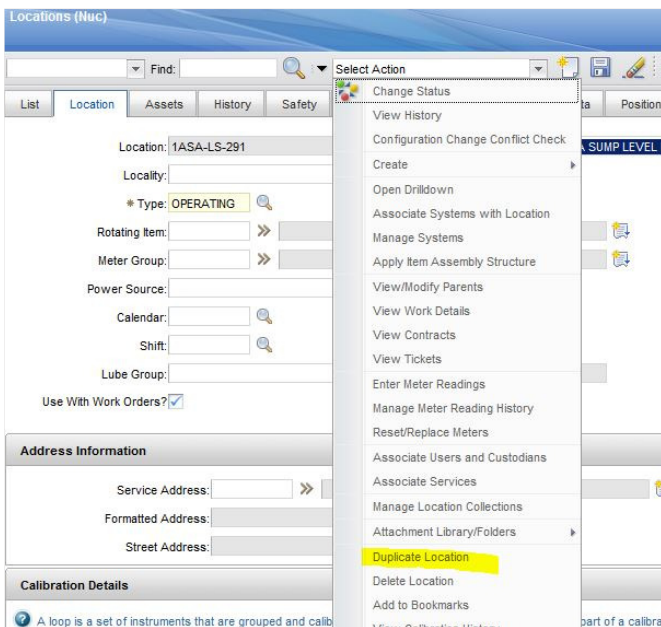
Locations (Nuc)

Find:

Select Action

List | Location | Assets | History | Safety | ta | Position

Location: 1ASA-LS-291

A SUMP LEVEL

Locality:

* Type: OPERATING

Rotating Item:

Meter Group:

Power Source:

Calendar:

Shift:

Lube Group:

Use With Work Orders?

Address Information

Service Address:

Formatted Address:

Street Address:

Calibration Details

A loop is a set of instruments that are grouped and calib

part of a calibra

Change Status
View History
Configuration Change Conflict Check
Create
Open Drilldown
Associate Systems with Location
Manage Systems
Apply Item Assembly Structure
View/Modify Parents
View Work Details
View Contracts
View Tickets
Enter Meter Readings
Manage Meter Reading History
Reset/Replace Meters
Associate Users and Custodians
Associate Services
Manage Location Collections
Attachment Library/Folders
Duplicate Location
Delete Location
Add to Bookmarks
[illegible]